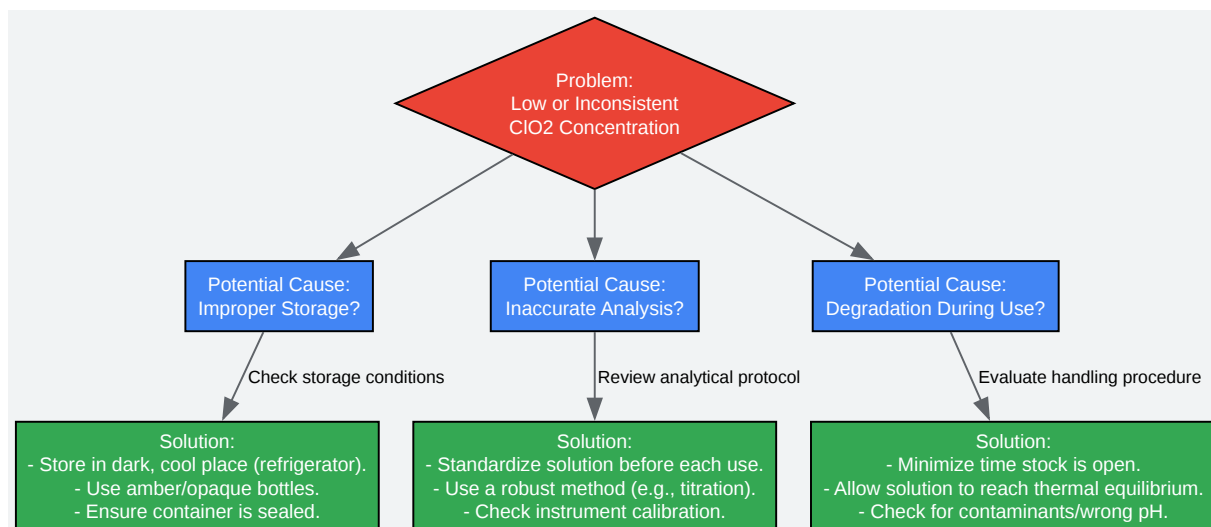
Problem:
Low or Inconsistent
ClO2 Concentration

Potential Cause:
Improper Storage?

Potential Cause:
Inaccurate Analysis?

Potential Cause:
Degradation During Use?

Check storage conditions

Review analytical protocol

Evaluate handling procedure

Solution:
- Store in dark, cool place (refrigerator).
- Use amber/opaque bottles.
- Ensure container is sealed.

Solution:
- Standardize solution before each use.
- Use a robust method (e.g., titration).
- Check instrument calibration.

Solution:
- Minimize time stock is open.
- Allow solution to reach thermal equilibrium.
- Check for contaminants/wrong pH.